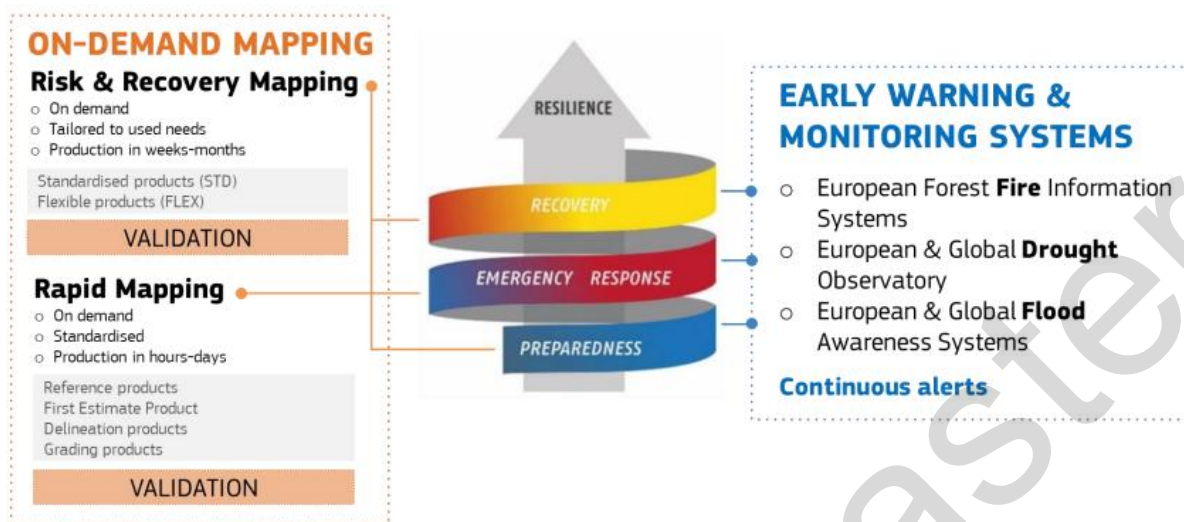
ON-DEMAND MAPPING

Risk & Recovery Mapping
o On demand
o Tailored to used needs
o Production in weeks-months

Standardised products (STD)
Flexible products (FLEX)

VALIDATION

Rapid Mapping
o On demand
o Standardised
o Production in hours-days

Reference products
First Estimate Product
Delineation products
Grading products

VALIDATION

RESILIENCE
RECOVERY
EMERGENCY RESPONSE
PREPAREDNESS

EARLY WARNING & MONITORING SYSTEMS
o European Forest **Fire** Information Systems
o European & Global **Drought** Observatory
o European & Global **Flood** Awareness Systems

Continuous alerts

aster